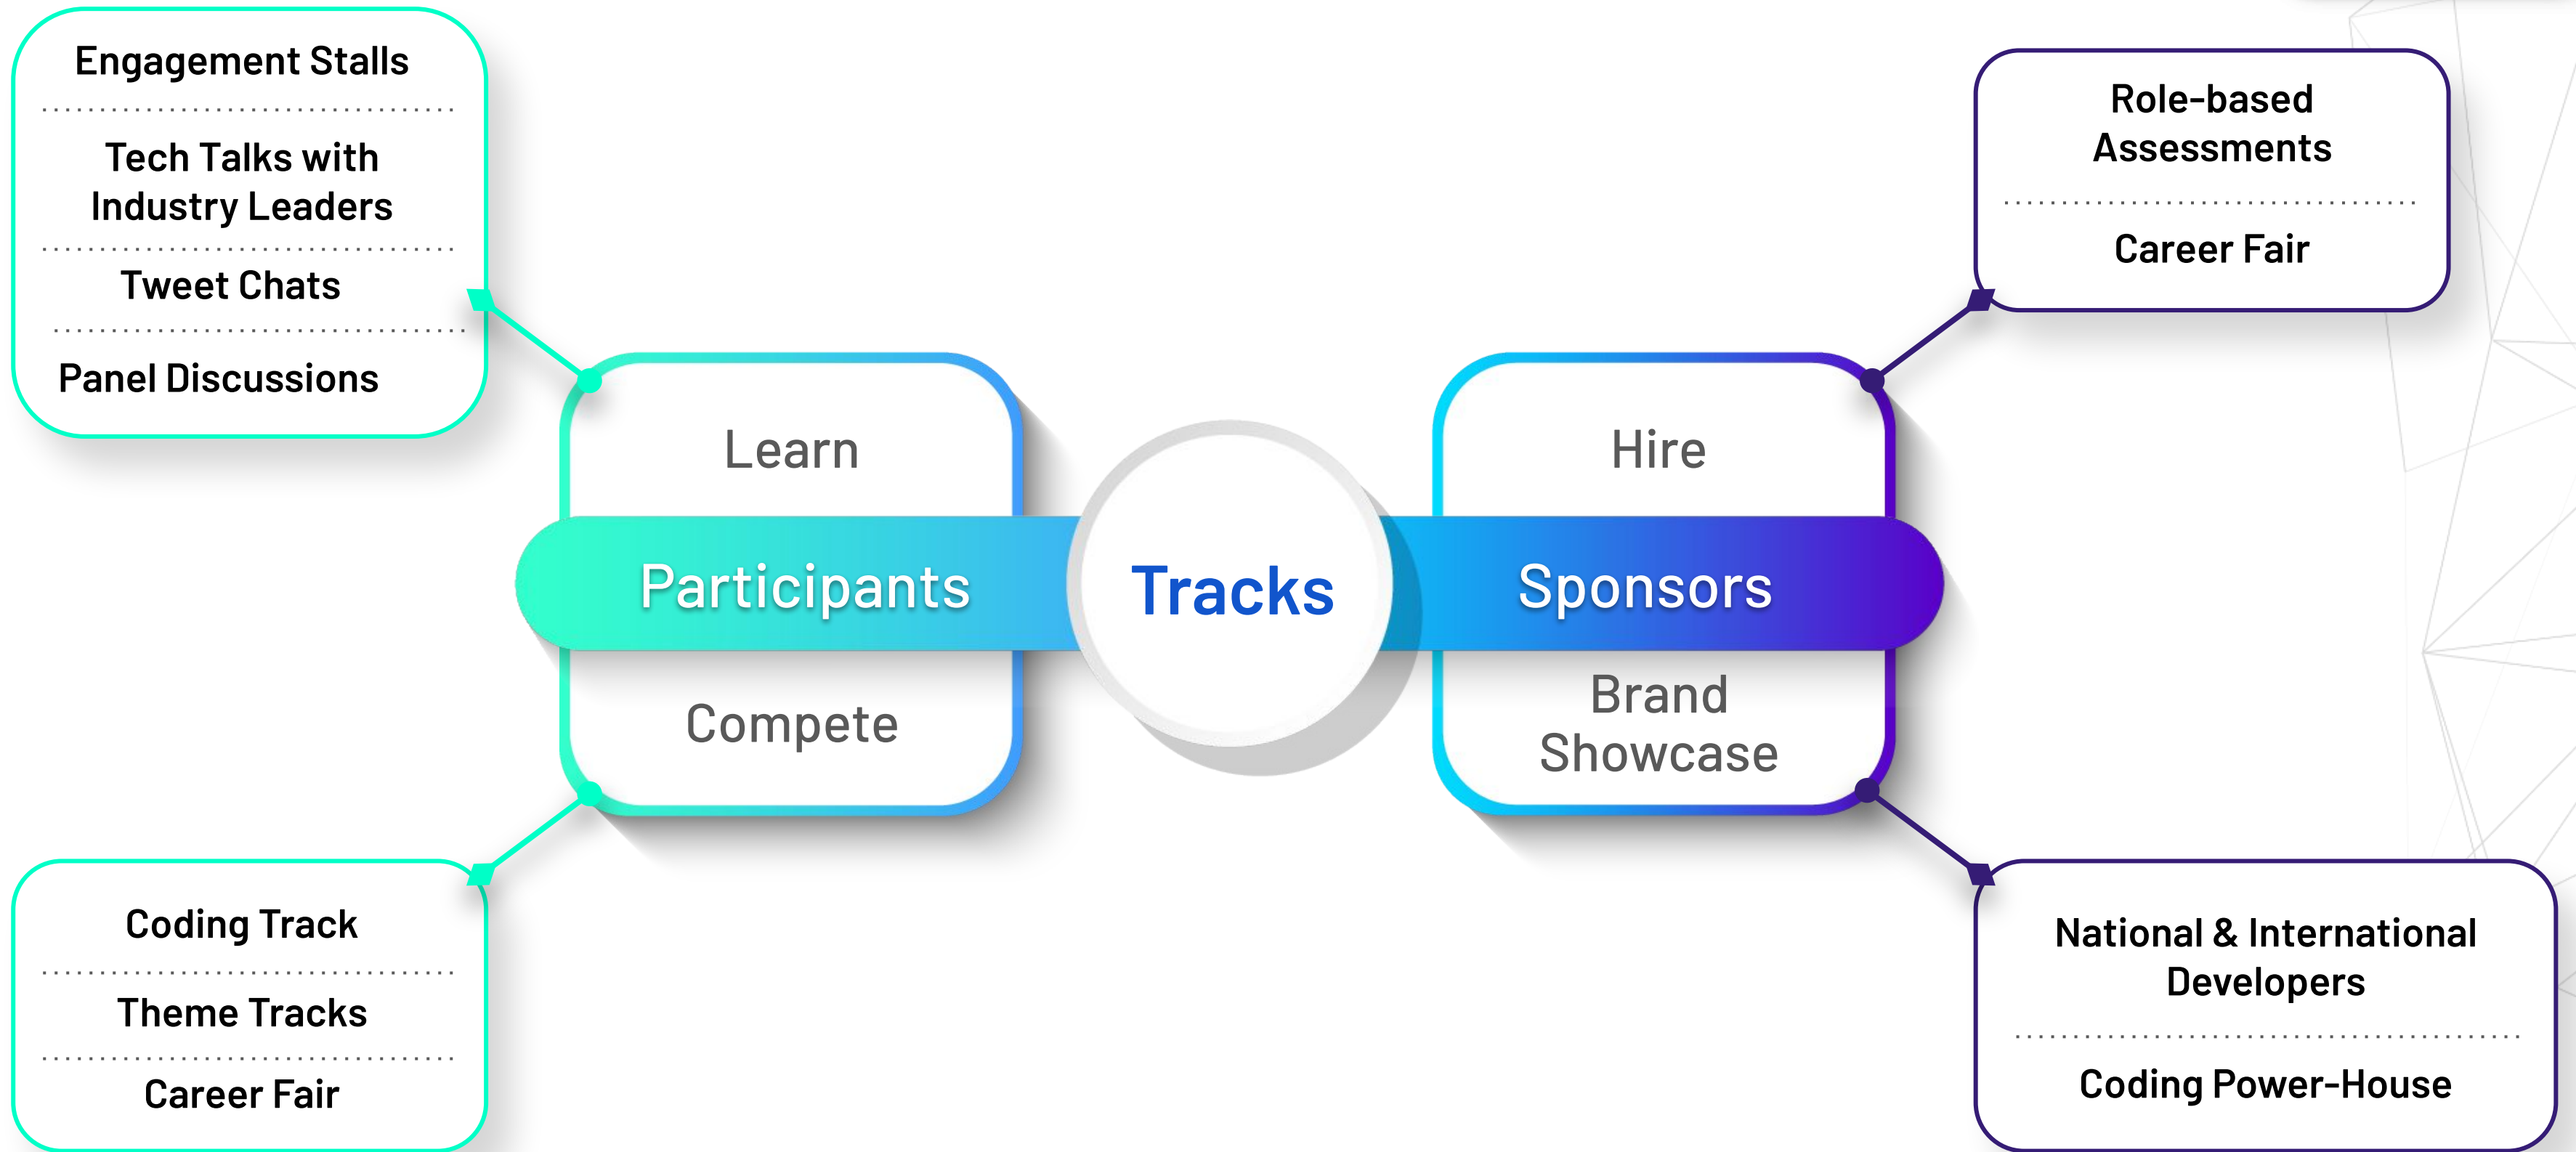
Engagement Stalls

Tech Talks with Industry Leaders

Tweet Chats

Panel Discussions

Role-based Assessments

Career Fair

Learn

Participants

Compete

Tracks

Hire

Sponsors

Brand Showcase

Coding Track

Theme Tracks

Career Fair

National & International Developers

Coding Power-House